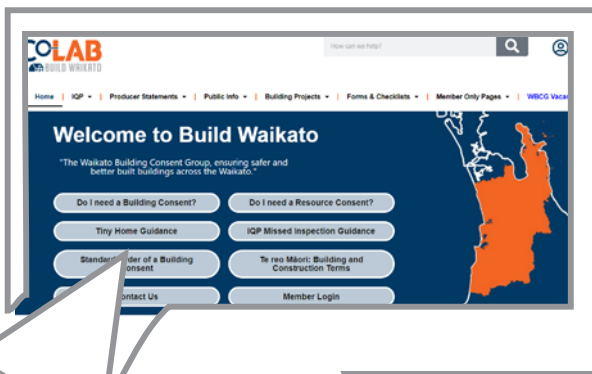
COLAB
BUILD WAIKATO

How can we help?

Home | IQP ▾ | Producer Statements ▾ | Public Info ▾ | Building Projects ▾ | Forms & Checklists ▾ | Member Only Pages ▾ | WBCG Vaca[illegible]

Welcome to Build Waikato

"The Waikato Building Consent Group, ensuring safer and better built buildings across the Waikato."

Do I need a Building Consent?

Do I need a Resource Consent?

Tiny Home Guidance

IQP Missed Inspection Guidance

Standa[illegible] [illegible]der of a Building Consent

Te reo Māori: Building and Construction Terms

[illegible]ontact Us

Member Login